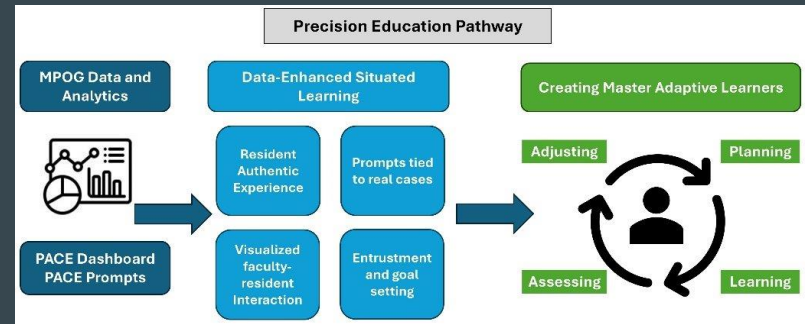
Precision Education Pathway

MPOG Data and Analytics

PACE Dashboard PACE Prompts

Data-Enhanced Situated Learning

Resident Authentic Experience

Prompts tied to real cases

Visualized faculty-resident Interaction

Entrustment and goal setting

Creating Master Adaptive Learners

Adjusting

Planning

Assessing

Learning